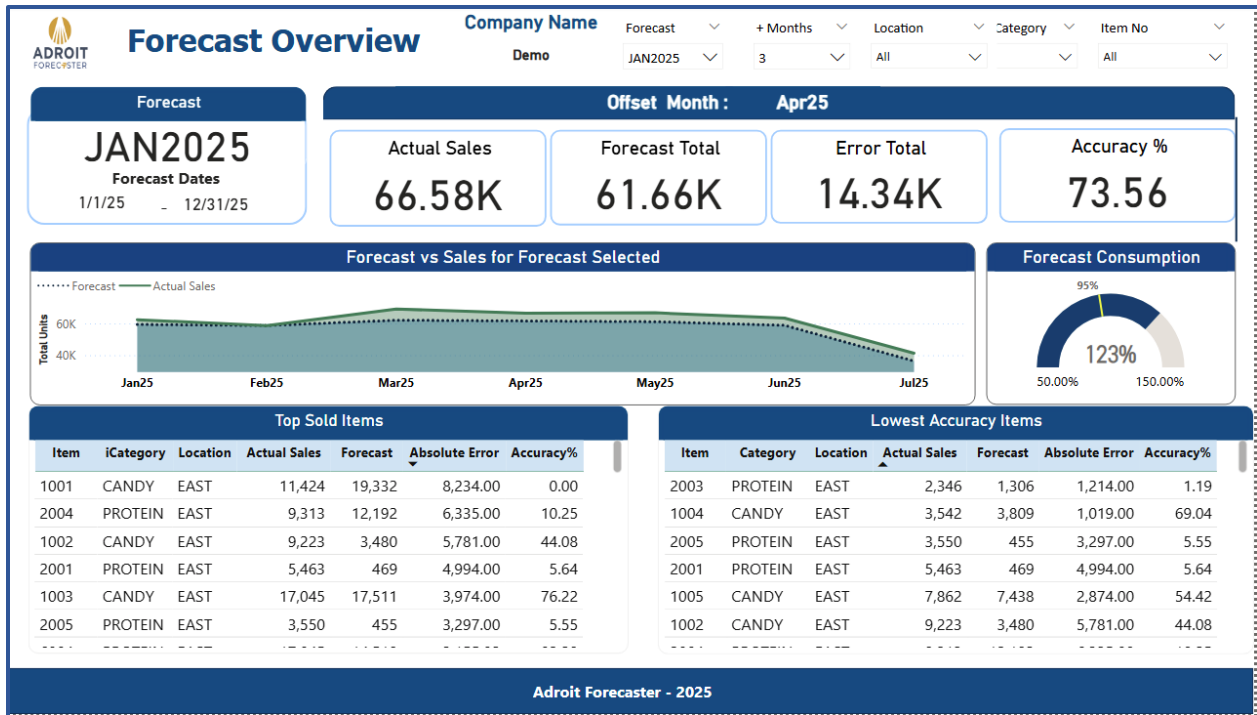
ADROIT FORECASTER

Forecast Overview

Company Name
Demo

Forecast
JAN2025

+ Months
3

Location
All

Category

Item No
All

Forecast
JAN2025
Forecast Dates
1/1/25 - 12/31/25

Offset Month : Apr25

Actual Sales
66.58K

Forecast Total
61.66K

Error Total
14.34K

Accuracy %
73.56

Forecast vs Sales for Forecast Selected

Forecast Actual Sales

Total Units
60K
40K

Jan25 Feb25 Mar25 Apr25 May25 Jun25 Jul25

Forecast Consumption

95%
123%
50.00% 150.00%

Top Sold Items

| Item | iCategory | Location | Actual Sales | Forecast | Absolute Error | Accuracy% |
|---|---|---|---|---|---|---|
| 1001 | CANDY | EAST | 11,424 | 19,332 | 8,234.00 | 0.00 |
| 2004 | PROTEIN | EAST | 9,313 | 12,192 | 6,335.00 | 10.25 |
| 1002 | CANDY | EAST | 9,223 | 3,480 | 5,781.00 | 44.08 |
| 2001 | PROTEIN | EAST | 5,463 | 469 | 4,994.00 | 5.64 |
| 1003 | CANDY | EAST | 17,045 | 17,511 | 3,974.00 | 76.22 |
| 2005 | PROTEIN | EAST | 3,550 | 455 | 3,297.00 | 5.55 |

Lowest Accuracy Items

| Item | Category | Location | Actual Sales | Forecast | Absolute Error | Accuracy% |
|---|---|---|---|---|---|---|
| 2003 | PROTEIN | EAST | 2,346 | 1,306 | 1,214.00 | 1.19 |
| 1004 | CANDY | EAST | 3,542 | 3,809 | 1,019.00 | 69.04 |
| 2005 | PROTEIN | EAST | 3,550 | 455 | 3,297.00 | 5.55 |
| 2001 | PROTEIN | EAST | 5,463 | 469 | 4,994.00 | 5.64 |
| 1005 | CANDY | EAST | 7,862 | 7,438 | 2,874.00 | 54.42 |
| 1002 | CANDY | EAST | 9,223 | 3,480 | 5,781.00 | 44.08 |

Adroit Forecaster - 2025